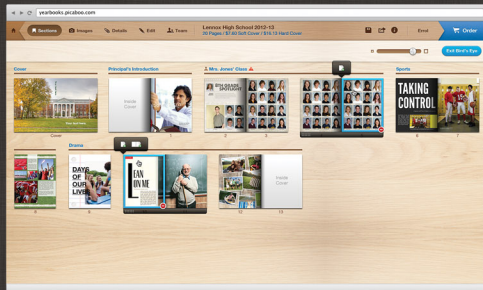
yearbooks.picaboo.com

Sections Images Details Edit Team

Lennox High School 2012-13
35 Pages | $7.60 Soft Cover | $15.13 Hard Cover

Enrol Order

Exit Bird's Eye

Cover

Principal's Introduction

Mrs. Jones' Class

Sports

Inside Cover

8TH GRADE SPOTLIGHT

TAKING CONTROL

Cover 1 2 3 4 5 6 7

Drama

DAYS OF OUR LIVES

LEAN ON ME

Inside Cover

8 9 10 11 12 13